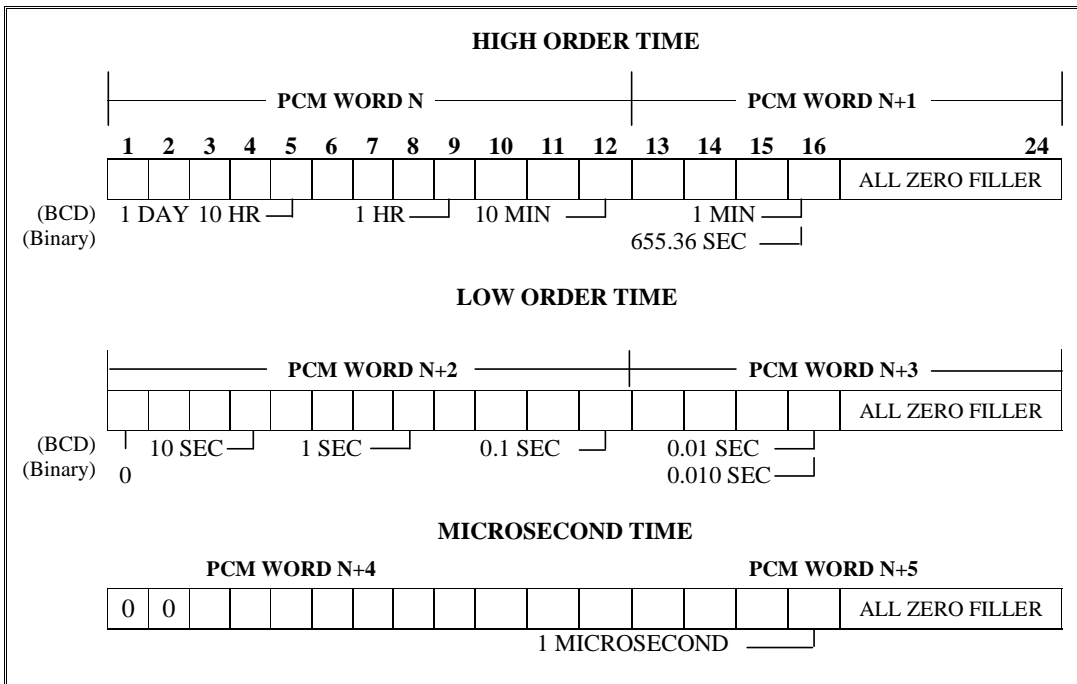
HIGH ORDER TIME

PCM WORD N

PCM WORD N+1

1 2 3 4 5 6 7 8 9 10 11 12 13 14 15 16 24

ALL ZERO FILLER

(BCD) 1 DAY 10 HR 1 HR 10 MIN 1 MIN
(Binary) 655.36 SEC

LOW ORDER TIME

PCM WORD N+2

PCM WORD N+3

ALL ZERO FILLER

(BCD) 10 SEC 1 SEC 0.1 SEC 0.01 SEC
(Binary) 0 0.010 SEC

MICROSECOND TIME

PCM WORD N+4

PCM WORD N+5

0 0

ALL ZERO FILLER

1 MICROSECOND